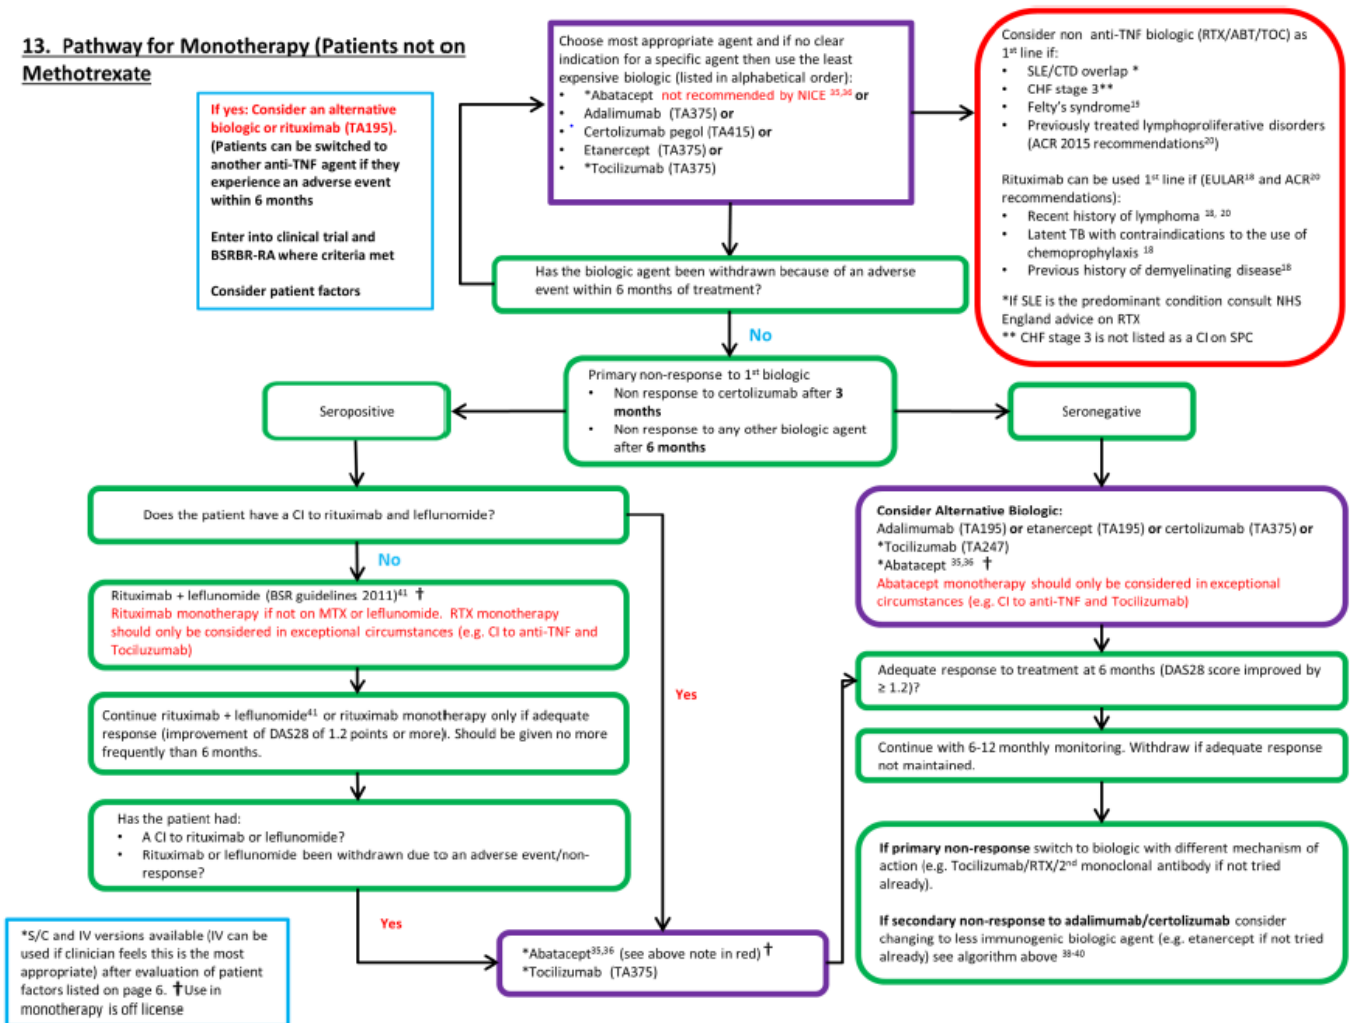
13. Pathway for Monotherapy (Patients not on Methotrexate

If yes: Consider an alternative biologic or rituximab (TA195). (Patients can be switched to another anti-TNF agent if they experience an adverse event within 6 months

Enter into clinical trial and BSRBR-RA where criteria met

Consider patient factors

Choose most appropriate agent and if no clear indication for a specific agent then use the least expensive biologic (listed in alphabetical order):
- *Abatacept not recommended by NICE $^{35,36}$ or
- Adalimumab (TA375) or
- Certolizumab pegol (TA415) or
- Etanercept (TA375) or
- *Tocilizumab (TA375)

Consider non anti-TNF biologic (RTX/ABT/TOC) as 1$^{st}$ line if:
- SLE/CTD overlap *
- CHF stage 3**
- Felty's syndrome$^{19}$
- Previously treated lymphoproliferative disorders (ACR 2015 recommendations$^{20}$)

Rituximab can be used 1$^{st}$ line if (EULAR$^{18}$ and ACR$^{20}$ recommendations):
- Recent history of lymphoma $^{18, 20}$
- Latent TB with contraindications to the use of chemoprophylaxis $^{18}$
- Previous history of demyelinating disease$^{18}$

*If SLE is the predominant condition consult NHS England advice on RTX
** CHF stage 3 is not listed as a CI on SPC

Has the biologic agent been withdrawn because of an adverse event within 6 months of treatment?

No

Primary non-response to 1$^{st}$ biologic
- Non response to certolizumab after 3 months
- Non response to any other biologic agent after 6 months

Seropositive

Seronegative

Does the patient have a CI to rituximab and leflunomide?

No

Rituximab + leflunomide (BSR guidelines 2011)$^{41}$ †
Rituximab monotherapy if not on MTX or leflunomide. RTX monotherapy should only be considered in exceptional circumstances (e.g. CI to anti-TNF and Tociluzumab)

Continue rituximab + leflunomide$^{41}$ or rituximab monotherapy only if adequate response (improvement of DAS28 of 1.2 points or more). Should be given no more frequently than 6 months.

Has the patient had:
- A CI to rituximab or leflunomide?
- Rituximab or leflunomide been withdrawn due to an adverse event/non-response?

Yes

Yes

Consider Alternative Biologic:
Adalimumab (TA195) or etanercept (TA195) or certolizumab (TA375) or *Tocilizumab (TA247)
*Abatacept $^{35,36}$ †
Abatacept monotherapy should only be considered in exceptional circumstances (e.g. CI to anti-TNF and Tocilizumab)

Adequate response to treatment at 6 months (DAS28 score improved by ≥ 1.2)?

Continue with 6-12 monthly monitoring. Withdraw if adequate response not maintained.

If primary non-response switch to biologic with different mechanism of action (e.g. Tocilizumab/RTX/2$^{nd}$ monoclonal antibody if not tried already).

If secondary non-response to adalimumab/certolizumab consider changing to less immunogenic biologic agent (e.g. etanercept if not tried already) see algorithm above $^{38-40}$

*Abatacept$^{35,36}$ (see above note in red) †
*Tocilizumab (TA375)

*S/C and IV versions available (IV can be used if clinician feels this is the most appropriate) after evaluation of patient factors listed on page 6. †Use in monotherapy is off license